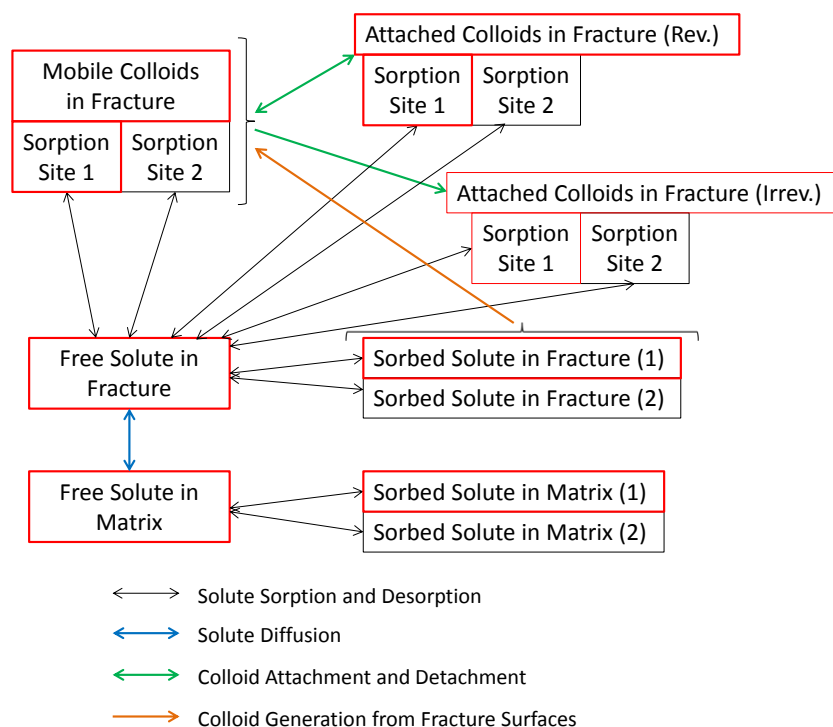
Attached Colloids in Fracture (Rev.)

Sorption Site 1

Sorption Site 2

Mobile Colloids in Fracture

Sorption Site 1

Sorption Site 2

Attached Colloids in Fracture (Irrev.)

Sorption Site 1

Sorption Site 2

Free Solute in Fracture

Sorbed Solute in Fracture (1)

Sorbed Solute in Fracture (2)

Free Solute in Matrix

Sorbed Solute in Matrix (1)

Sorbed Solute in Matrix (2)

Solute Sorption and Desorption

Solute Diffusion

Colloid Attachment and Detachment

Colloid Generation from Fracture Surfaces